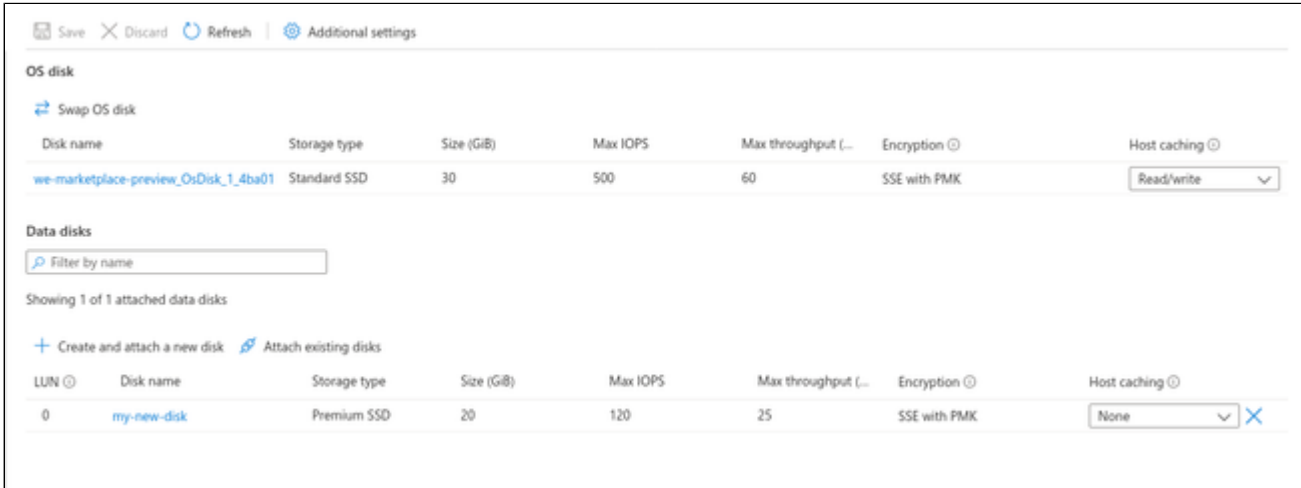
Save Discard Refresh Additional settings

OS disk

Swap OS disk

| Disk name | Storage type | Size (GiB) | Max IOPS | Max throughput (... | Encryption | Host caching |
|---|---|---|---|---|---|---|
| we-marketplace-preview_OsDisk_1_4ba01 | Standard SSD | 30 | 500 | 60 | SSE with PMK | Read/write |

Data disks

Filter by name

Showing 1 of 1 attached data disks

Create and attach a new disk Attach existing disks

| LUN | Disk name | Storage type | Size (GiB) | Max IOPS | Max throughput (... | Encryption | Host caching |
|---|---|---|---|---|---|---|---|
| 0 | my-new-disk | Premium SSD | 20 | 120 | 25 | SSE with PMK | None |